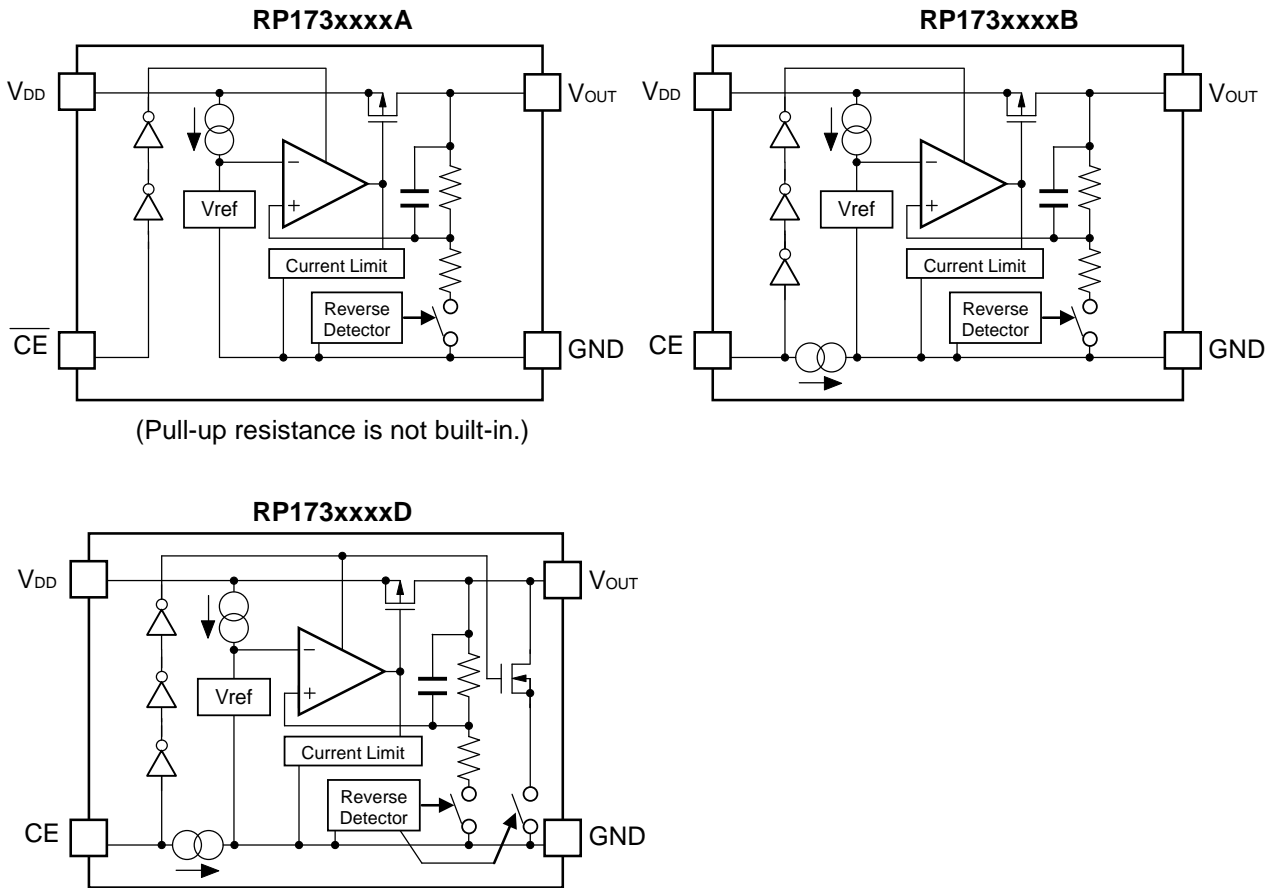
RP173xxxxA

$V_{DD}$

$V_{OUT}$

Vref

−

+

Current Limit

Reverse Detector

$\overline{CE}$

GND

(Pull-up resistance is not built-in.)

RP173xxxxB

$V_{DD}$

$V_{OUT}$

Vref

−

+

Current Limit

Reverse Detector

CE

GND

RP173xxxxD

$V_{DD}$

$V_{OUT}$

Vref

−

+

Current Limit

Reverse Detector

CE

GND